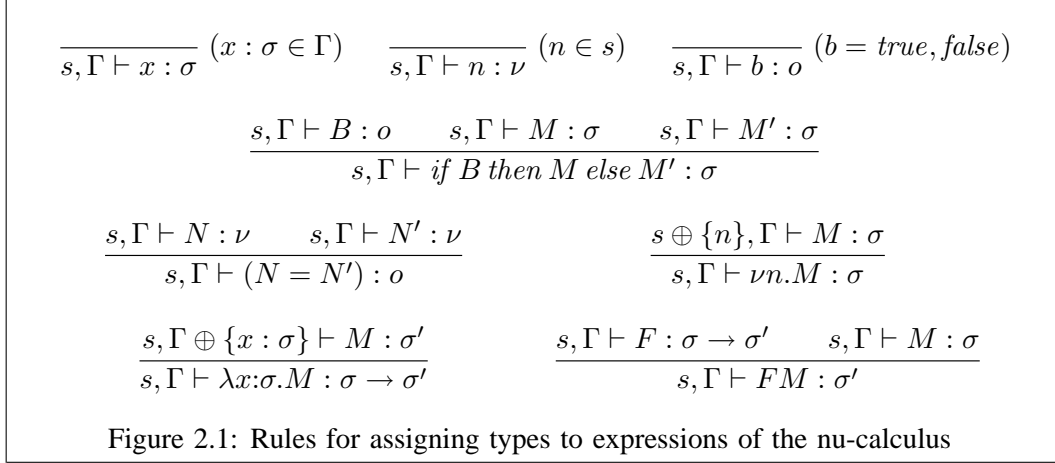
$\frac{}{s, \Gamma \vdash x : \sigma}$ $(x : \sigma \in \Gamma)$ $\frac{}{s, \Gamma \vdash n : \nu}$ $(n \in s)$ $\frac{}{s, \Gamma \vdash b : o}$ $(b = \mathit{true}, \mathit{false})$

$\frac{s, \Gamma \vdash B : o \quad s, \Gamma \vdash M : \sigma \quad s, \Gamma \vdash M' : \sigma}{s, \Gamma \vdash \mathit{if}\ B\ \mathit{then}\ M\ \mathit{else}\ M' : \sigma}$

$\frac{s, \Gamma \vdash N : \nu \quad s, \Gamma \vdash N' : \nu}{s, \Gamma \vdash (N = N') : o}$ $\frac{s \oplus \{n\}, \Gamma \vdash M : \sigma}{s, \Gamma \vdash \nu n.M : \sigma}$

$\frac{s, \Gamma \oplus \{x : \sigma\} \vdash M : \sigma'}{s, \Gamma \vdash \lambda x{:}\sigma.M : \sigma \to \sigma'}$ $\frac{s, \Gamma \vdash F : \sigma \to \sigma' \quad s, \Gamma \vdash M : \sigma}{s, \Gamma \vdash FM : \sigma'}$

Figure 2.1: Rules for assigning types to expressions of the nu-calculus